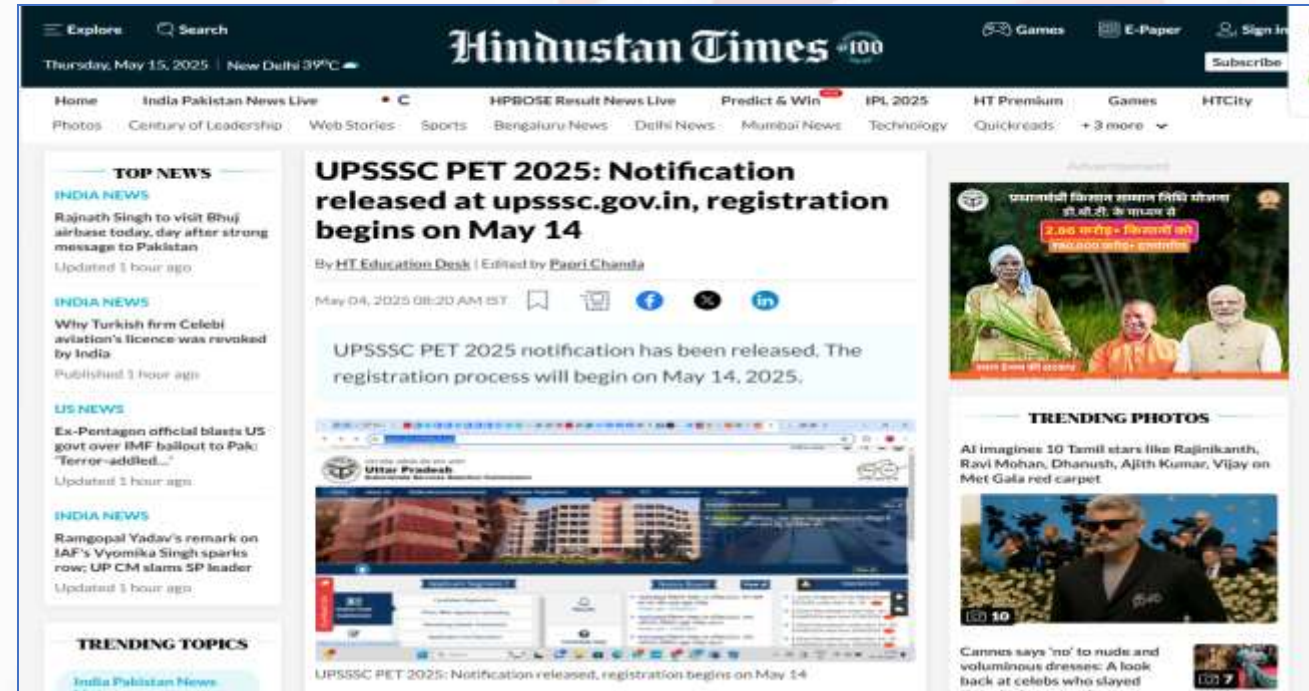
Explore Search

Thursday, May 15, 2025 | New Delhi 39°C

Hindustan Times 100

Games E-Paper Sign in

Subscribe

Home India Pakistan News Live C HPBOSE Result News Live Predict & Win IPL 2025 HT Premium Games HTCity

Photos Century of Leadership Web Stories Sports Bengaluru News Delhi News Mumbai News Technology Quickreads + 3 more

TOP NEWS

INDIA NEWS

Rajnath Singh to visit Bhuj airbase today, day after strong message to Pakistan

Updated 1 hour ago

INDIA NEWS

Why Turkish firm Celebi aviation's licence was revoked by India

Published 1 hour ago

US NEWS

Ex-Pentagon official blasts US govt over IMF bailout to Pak: 'Terror-addled...'

Updated 1 hour ago

INDIA NEWS

Ramgopal Yadav's remark on IAF's Vyomika Singh sparks row; UP CM slams SP leader

Updated 1 hour ago

TRENDING TOPICS

India Pakistan News

UPSSSC PET 2025: Notification released at upsssc.gov.in, registration begins on May 14

By HT Education Desk | Edited by Papri Chanda

May 04, 2025 08:20 AM IST

UPSSSC PET 2025 notification has been released. The registration process will begin on May 14, 2025.

Uttar Pradesh

UPSSSC PET 2025: Notification released, registration begins on May 14

Advertisement

प्रधानमंत्री किसान सम्मान निधि योजना

डी.बी.टी. के माध्यम से

2.86 करोड़+ किसानों को

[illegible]

TRENDING PHOTOS

AI imagines 10 Tamil stars like Rajinikanth, Ravi Mohan, Dhanush, Ajith Kumar, Vijay on Met Gala red carpet

10

Cannes says 'no' to nude and voluminous dresses: A look back at celebs who slayed

7